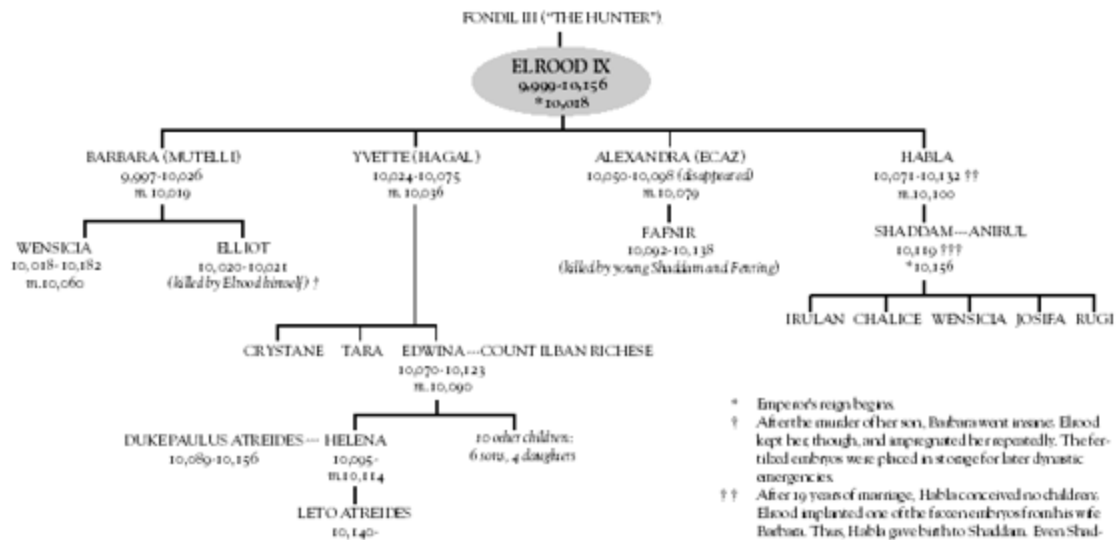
FONDIL III ("THE HUNTER")

ELROOD IX
9,999-10,156
*10,018

BARBARA (MUTELLI)
9,997-10,026
m. 10,019

YVETTE (HAGAL)
10,024-10,075
m. 10,036

ALEXANDRA (ECAZ)
10,050-10,098 (disappeared)
m. 10,079

HABLA
10,071-10,132 ††
m. 10,100

WENSICIA
10,018-10,182
m. 10,060

ELLIOT
10,020-10,021
(killed by Elrood himself) †

FAFNIR
10,092-10,138
(killed by young Shaddam and Fenring)

SHADDAM—ANIRUL
10,119 †††
*10,156

IRULAN CHALICE WENSICIA JOSIFA RUGI

CRYSTANE TARA EDWINA—COUNT ILBAN RICHESE
10,070-10,123
m. 10,090

DUKE PAULUS ATREIDES — HELENA
10,089-10,156
10,095-
m. 10,114

10 other children:
6 sons, 4 daughters

LETO ATREIDES
10,140-

* Emperor's reign begins.
† After the murder of her son, Barbara went insane. Elrood kept her, though, and impregnated her repeatedly. The fertilized embryos were placed in storage for later dynastic emergencies.
†† After 19 years of marriage, Habla conceived no children. Elrood implanted one of the frozen embryos from his wife Barbara. Thus, Habla gave birth to Shaddam. Even Shad-